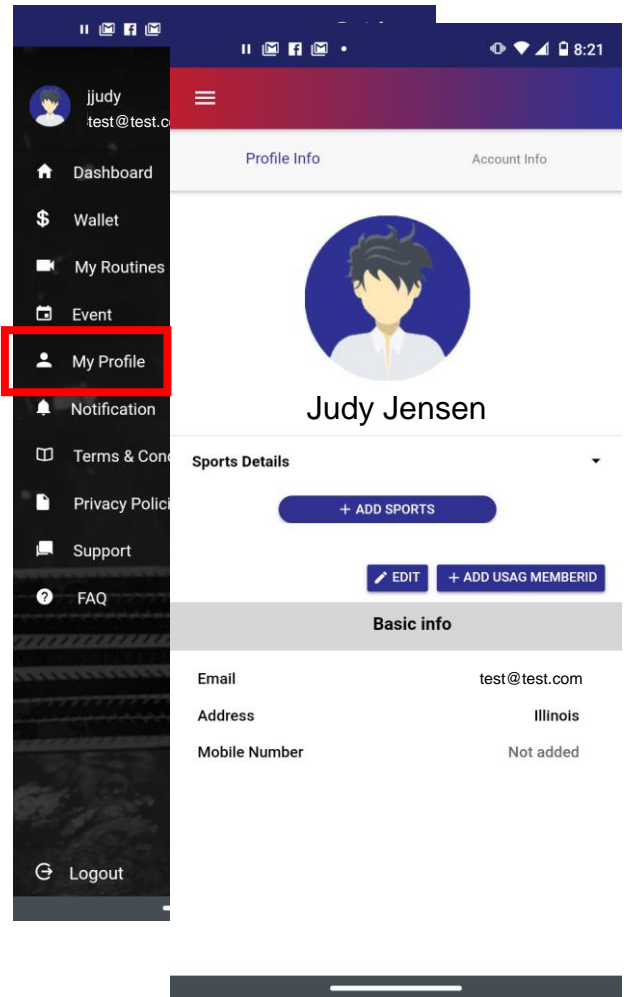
jjudy
test@test.c

Dashboard
Wallet
My Routines
Event
My Profile
Notification
Terms & Conc
Privacy Polici
Support
FAQ

Logout

8:21

Profile Info
Account Info

Judy Jensen

Sports Details

+ ADD SPORTS

EDIT
+ ADD USAG MEMBERID

Basic info

| | |
|---|---|
| Email | test@test.com |
| Address | Illinois |
| Mobile Number | Not added |